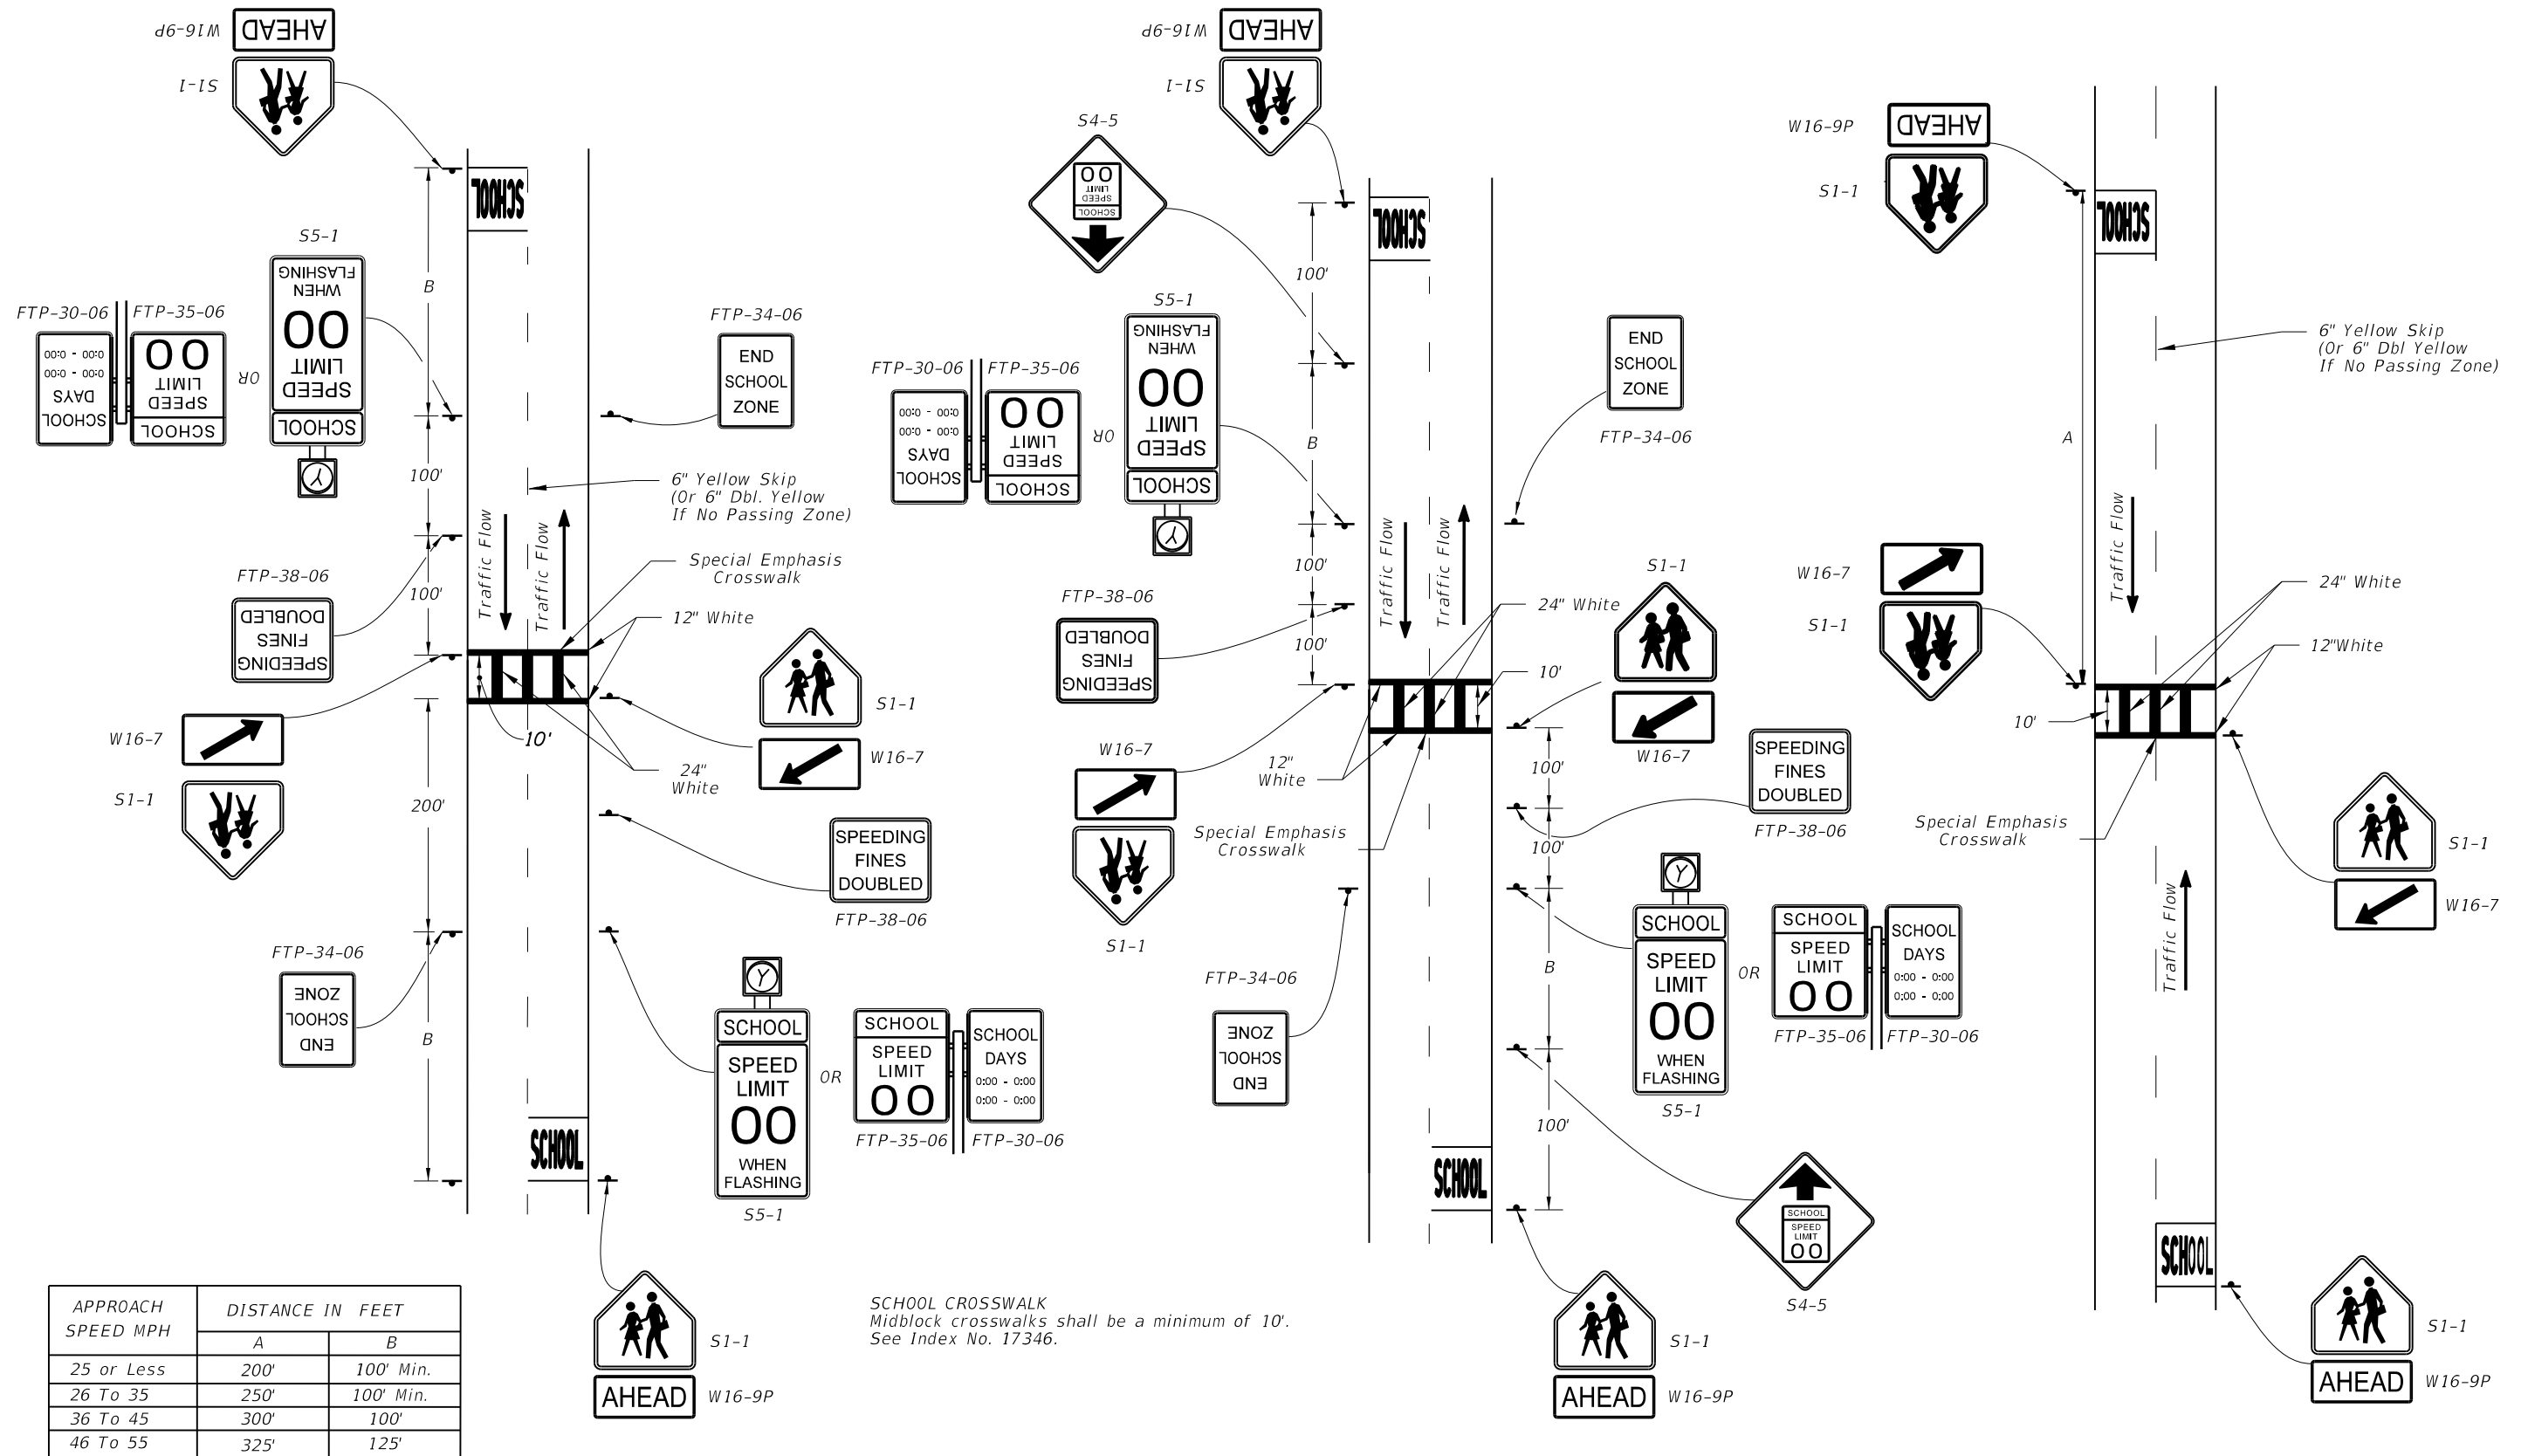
W16-9P AHEAD
S1-1
SCHOOL
S5-1
SPEED LIMIT 00 WHEN FLASHING
SCHOOL
FTP-30-06 FTP-35-06
SCHOOL DAYS 0:00 - 0:00 0:00 - 0:00
SCHOOL SPEED LIMIT 00
OR
B
100'
100'
FTP-34-06
END SCHOOL ZONE
6" Yellow Skip (Or 6" Dbl. Yellow If No Passing Zone)
Traffic Flow
Traffic Flow
FTP-38-06
SPEEDING FINES DOUBLED
Special Emphasis Crosswalk
12" White
W16-7
S1-1
10'
200'
24" White
S1-1
W16-7
SPEEDING FINES DOUBLED
FTP-38-06
FTP-34-06
END SCHOOL ZONE
B
SCHOOL
SPEED LIMIT 00 WHEN FLASHING
OR
SCHOOL SPEED LIMIT 00
SCHOOL DAYS 0:00 - 0:00 0:00 - 0:00
S5-1
FTP-35-06 FTP-30-06
S1-1
AHEAD
W16-9P

| APPROACH SPEED MPH | DISTANCE IN FEET A | B |
|---|---|---|
| 25 or Less | 200' | 100' Min. |
| 26 To 35 | 250' | 100' Min. |
| 36 To 45 | 300' | 100' |
| 46 To 55 | 325' | 125' |

SCHOOL CROSSWALK
Midblock crosswalks shall be a minimum of 10'.
See Index No. 17346.

W16-9P AHEAD
S1-1
S4-5
SCHOOL SPEED LIMIT 00
SCHOOL
100'
S5-1
SPEED LIMIT 00 WHEN FLASHING
SCHOOL
FTP-30-06 FTP-35-06
SCHOOL DAYS 0:00 - 0:00 0:00 - 0:00
SCHOOL SPEED LIMIT 00
OR
B
END SCHOOL ZONE
FTP-34-06
100'
Traffic Flow
Traffic Flow
FTP-38-06
SPEEDING FINES DOUBLED
100'
24" White
S1-1
10'
W16-7
W16-7
12" White
Special Emphasis Crosswalk
S1-1
100'
100'
SPEEDING FINES DOUBLED
FTP-38-06
FTP-34-06
END SCHOOL ZONE
B
SCHOOL
SPEED LIMIT 00 WHEN FLASHING
S5-1
OR
SCHOOL SPEED LIMIT 00
SCHOOL DAYS 0:00 - 0:00 0:00 - 0:00
FTP-35-06 FTP-30-06
100'
SCHOOL
SCHOOL SPEED LIMIT 00
S4-5
S1-1
AHEAD
W16-9P

W16-9P AHEAD
S1-1
SCHOOL
6" Yellow Skip (Or 6" Dbl Yellow If No Passing Zone)
A
Traffic Flow
W16-7
S1-1
24" White
12"White
10'
Special Emphasis Crosswalk
S1-1
W16-7
Traffic Flow
SCHOOL
S1-1
AHEAD
W16-9P